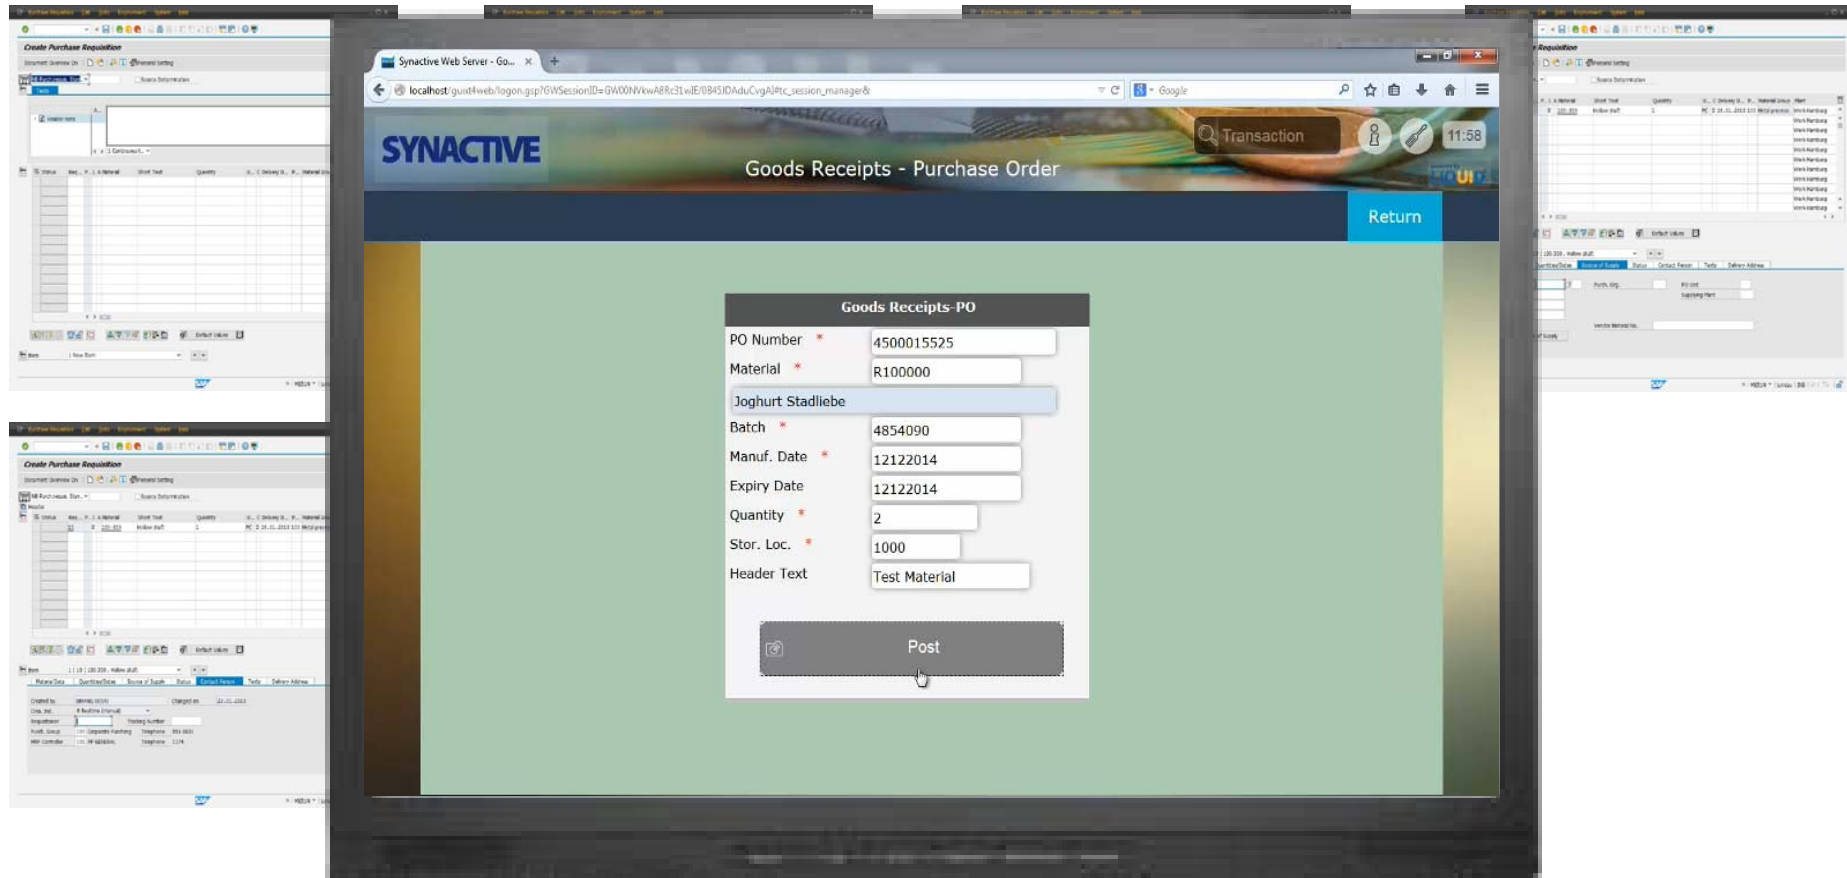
Synactive Web Server - Go...

localhost/guixt4web/logon.gsp?GWSessionID=GW00NVkwA8Rc31wIE/0845JDAduCvgAI#tc_session_manager&

Google

SYNACTIVE

Transaction

11:58

Goods Receipts - Purchase Order

Return

Goods Receipts-PO

PO Number * 4500015525

Material * R100000

Joghurt Stadliebe

Batch * 4854090

Manuf. Date * 12122014

Expiry Date 12122014

Quantity * 2

Stor. Loc. * 1000

Header Text Test Material

Post

Create Purchase Requisition

Create Purchase Requisition